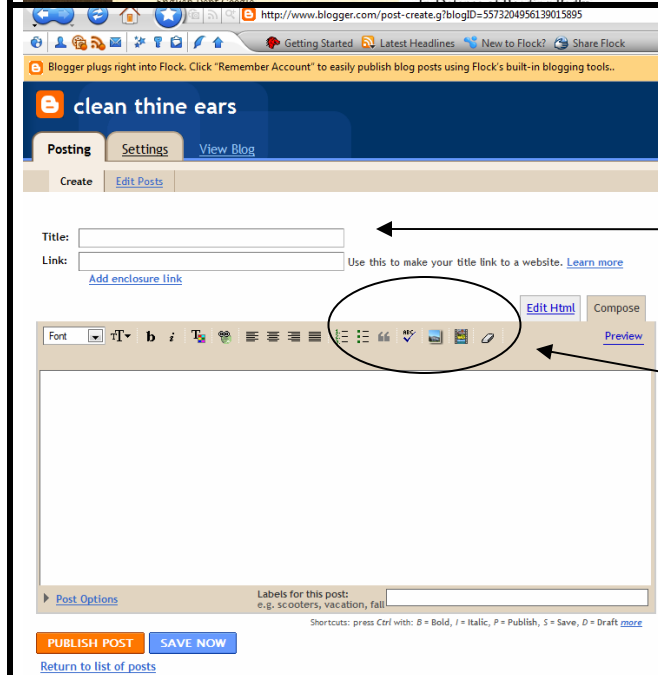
http://www.blogger.com/post-create.g?blogID=5573204956139015895

Getting Started Latest Headlines New to Flock? Share Flock

Blogger plugs right into Flock. Click "Remember Account" to easily publish blog posts using Flock's built-in blogging tools..

clean thine ears

Posting Settings View Blog

Create Edit Posts

Title:

Link: Use this to make your title link to a website. Learn more

Add enclosure link

Edit Html Compose

Font

Preview

Post Options

Labels for this post:
e.g. scooters, vacation, fall

Shortcuts: press Ctrl with: B = Bold, I = Italic, P = Publish, S = Save, D = Draft more

PUBLISH POST SAVE NOW

Return to list of posts